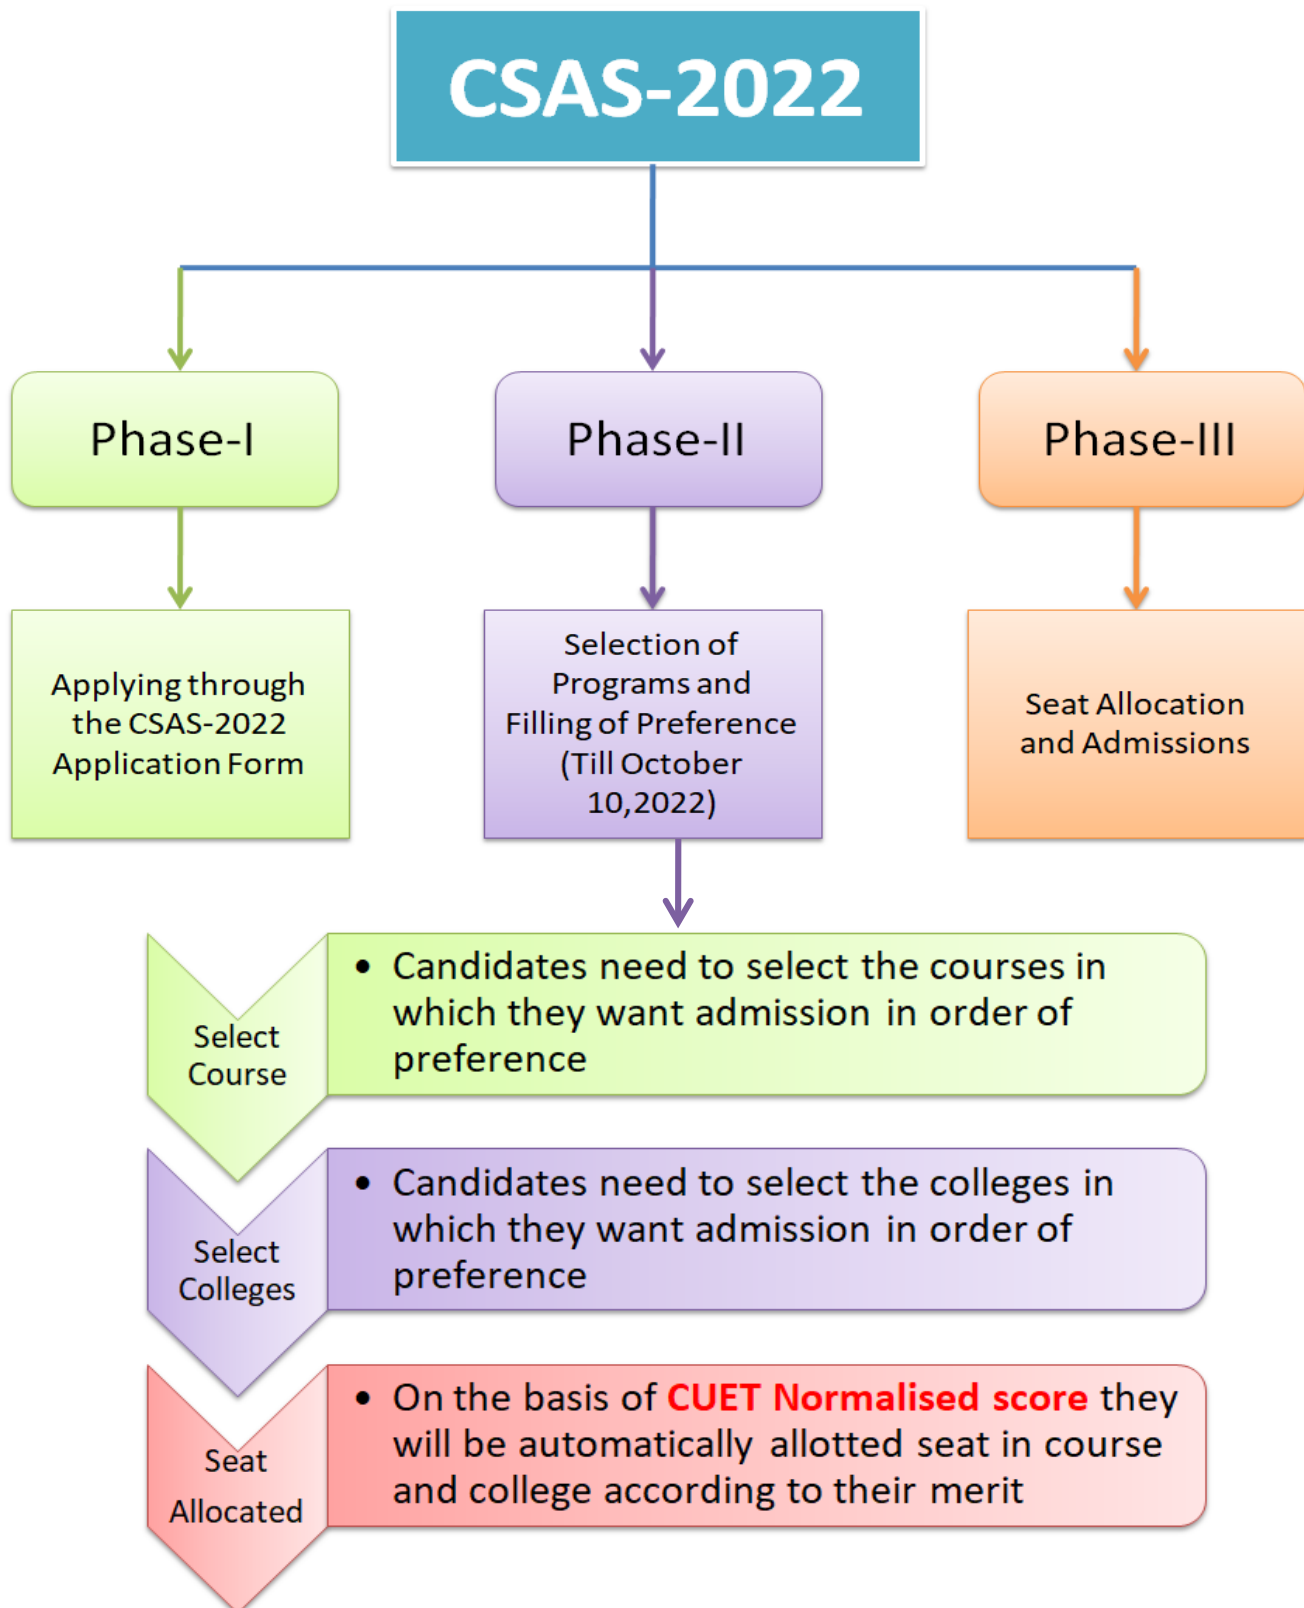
CSAS-2022

Phase-I

Phase-II

Phase-III

Applying through the CSAS-2022 Application Form

Selection of Programs and Filling of Preference (Till October 10,2022)

Seat Allocation and Admissions

Select Course

• Candidates need to select the courses in which they want admission in order of preference

Select Colleges

• Candidates need to select the colleges in which they want admission in order of preference

Seat Allocated

• On the basis of CUET Normalised score they will be automatically allotted seat in course and college according to their merit